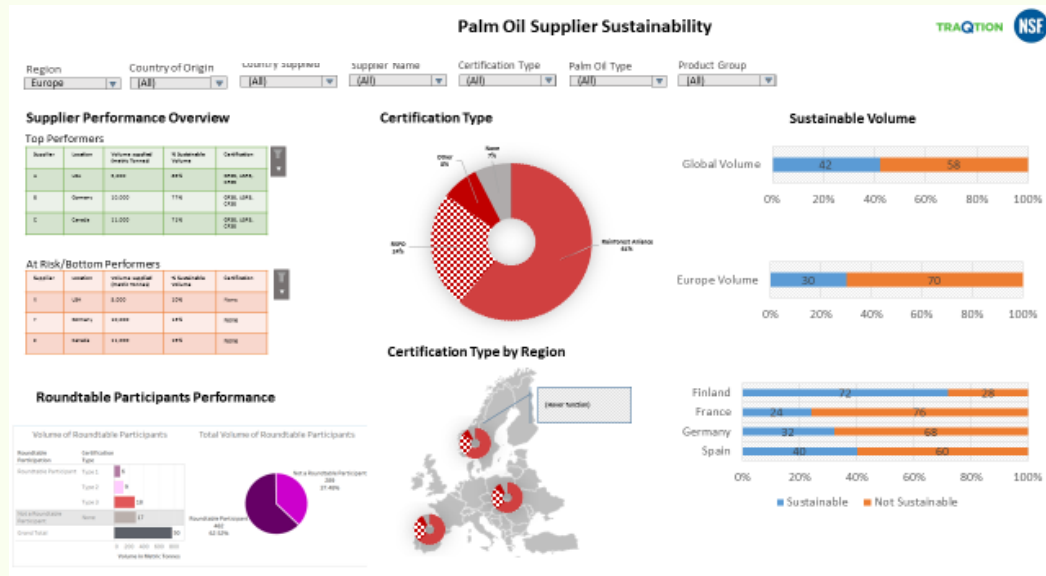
Palm Oil Supplier Sustainability

TRAQTION NSF

Region
Europe

Country of Origin
(All)

Country Supplied
(All)

Supplier Name
(All)

Certification Type
(All)

Palm Oil Type
(All)

Product Group
(All)

Supplier Performance Overview

Top Performers

| Supplier | Location | Volume supplied (metric tonnes) | % Sustainable Volume | Certification |
|---|---|---|---|---|
| A | USA | 9,000 | 85% | CRSE, LDPE, CPSE |
| B | Germany | 10,000 | 77% | CRSE, LDPE, CPSE |
| C | Canada | 11,000 | 71% | CRSE, LDPE, CPSE |

At Risk/Bottom Performers

| Supplier | Location | Volume supplied (metric tonnes) | % Sustainable Volume | Certification |
|---|---|---|---|---|
| X | USA | 8,000 | 10% | None |
| Y | Germany | 10,000 | 15% | RSPO |
| Z | Canada | 11,000 | 19% | RSPO |

Certification Type

Other 8%
None 7%
RSPO 24%
Rainforest Alliance 61%

Sustainable Volume

Global Volume 42 58
0% 20% 40% 60% 80% 100%

Europe Volume 30 70
0% 20% 40% 60% 80% 100%

Certification Type by Region

(Hover function)

Finland 72 28
France 24 76
Germany 32 68
Spain 40 60
0% 20% 40% 60% 80% 100%
Sustainable Not Sustainable

Roundtable Participants Performance

Volume of Roundtable Participants

| Roundtable Participant | Certification Type | |
|---|---|---|
| Roundtable Participant | Type 1 | 8 |
| | Type 2 | 6 |
| | Type 3 | 18 |
| Not a Roundtable Participant | None | 17 |
| Grand Total | | 50 |

0 200 400 600 800
Volume in Metric Tonnes

Total Volume of Roundtable Participants

Not a Roundtable Participant 269 37.48%
Roundtable Participant 402 62.52%